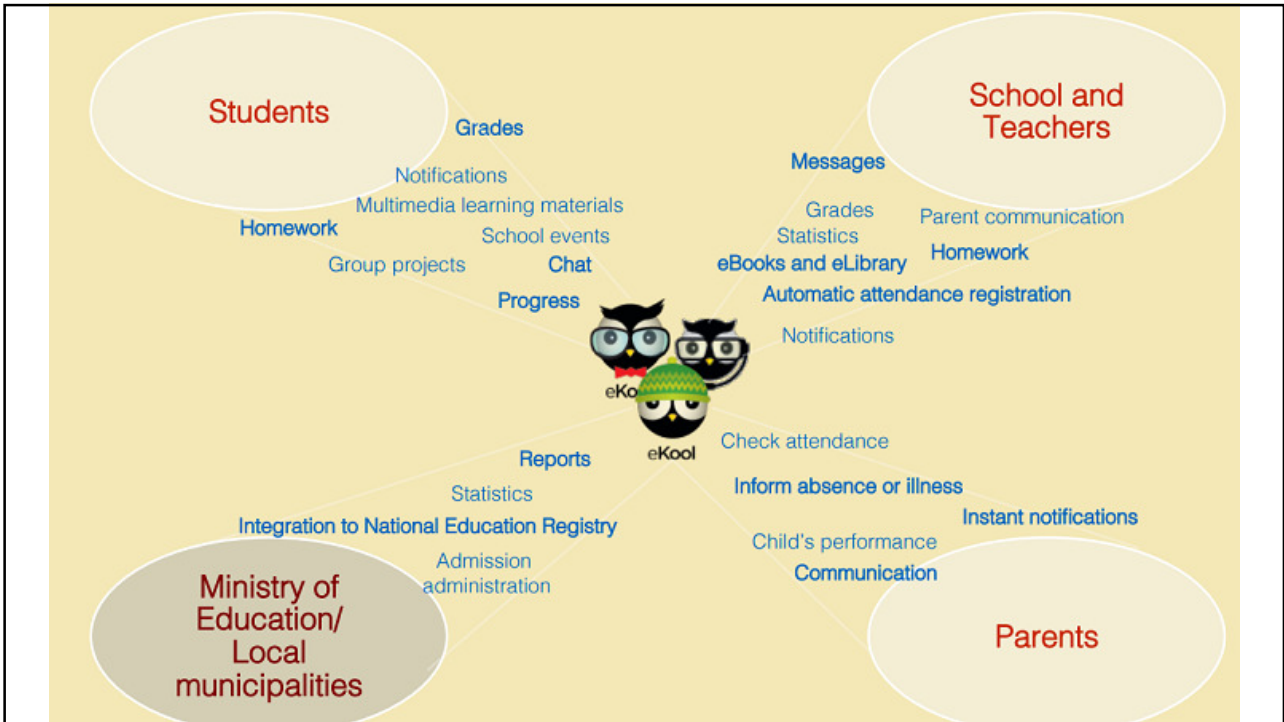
Students

Grades

Notifications

Multimedia learning materials

Homework

School events

Group projects

Chat

Progress

School and Teachers

Messages

Grades

Statistics

Parent communication

eBooks and eLibrary

Homework

Automatic attendance registration

Notifications

eKo

eKool

Check attendance

Reports

Statistics

Inform absence or illness

Integration to National Education Registry

Instant notifications

Admission administration

Child's performance

Communication

Ministry of Education/ Local municipalities

Parents